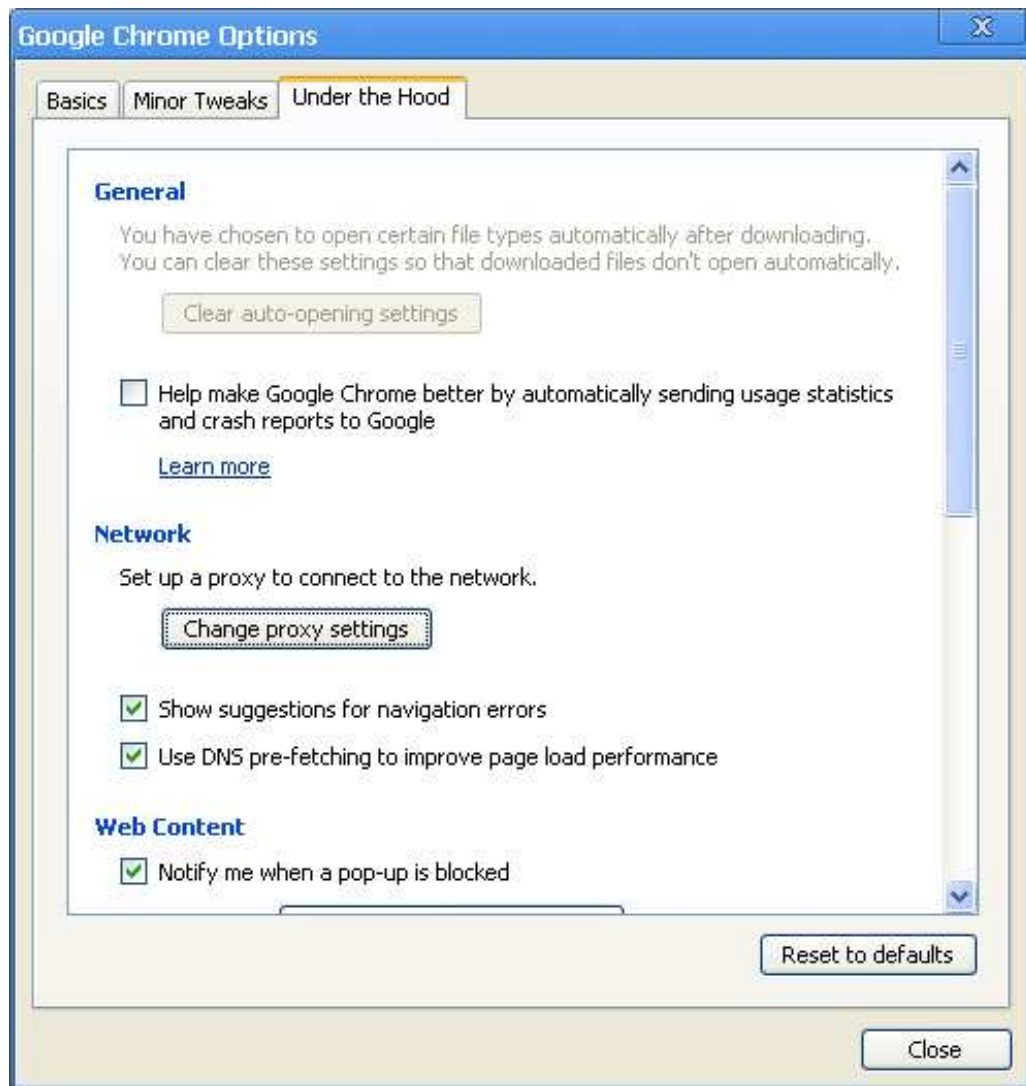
Google Chrome Options

X

Basics | Minor Tweaks | Under the Hood

General

You have chosen to open certain file types automatically after downloading. You can clear these settings so that downloaded files don't open automatically.

Clear auto-opening settings

Help make Google Chrome better by automatically sending usage statistics and crash reports to Google

Learn more

Network

Set up a proxy to connect to the network.

Change proxy settings

Show suggestions for navigation errors

Use DNS pre-fetching to improve page load performance

Web Content

Notify me when a pop-up is blocked

Reset to defaults

Close